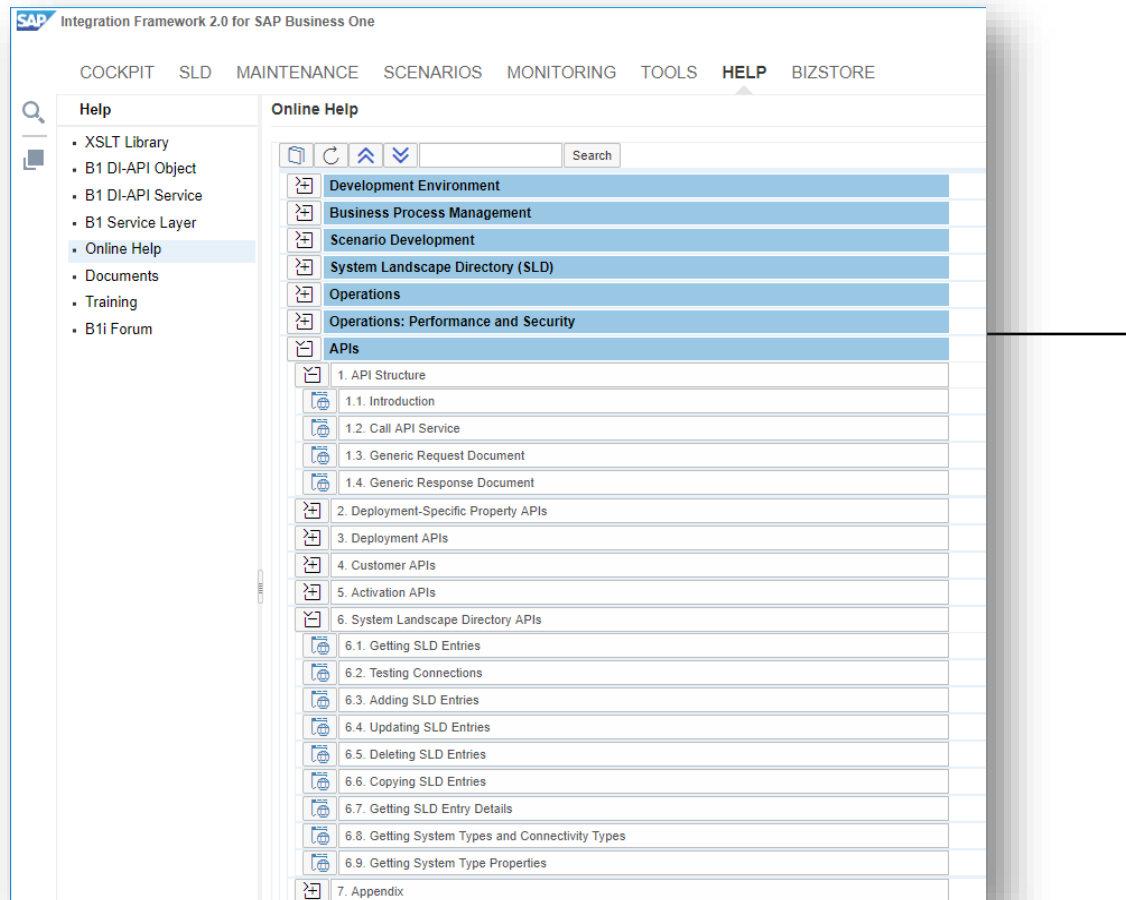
SAP Integration Framework 2.0 for SAP Business One

COCKPIT SLD MAINTENANCE SCENARIOS MONITORING TOOLS HELP BIZSTORE

Help

- XSLT Library
- B1 DI-API Object
- B1 DI-API Service
- B1 Service Layer
- Online Help
- Documents
- Training
- B1i Forum

Online Help

Search

Development Environment
Business Process Management
Scenario Development
System Landscape Directory (SLD)
Operations
Operations: Performance and Security
APIs
1. API Structure
1.1. Introduction
1.2. Call API Service
1.3. Generic Request Document
1.4. Generic Response Document
2. Deployment-Specific Property APIs
3. Deployment APIs
4. Customer APIs
5. Activation APIs
6. System Landscape Directory APIs
6.1. Getting SLD Entries
6.2. Testing Connections
6.3. Adding SLD Entries
6.4. Updating SLD Entries
6.5. Deleting SLD Entries
6.6. Copying SLD Entries
6.7. Getting SLD Entry Details
6.8. Getting System Types and Connectivity Types
6.9. Getting System Type Properties
7. Appendix